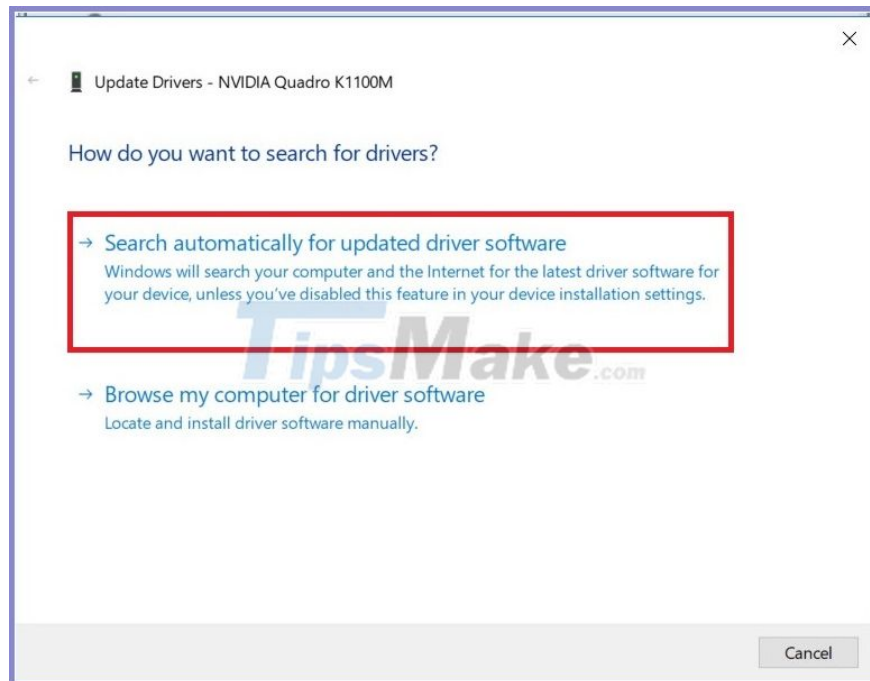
Update Drivers - NVIDIA Quadro K1100M

How do you want to search for drivers?

→ Search automatically for updated driver software
Windows will search your computer and the Internet for the latest driver software for your device, unless you've disabled this feature in your device installation settings.

TipsMake.com

→ Browse my computer for driver software
Locate and install driver software manually.

Cancel